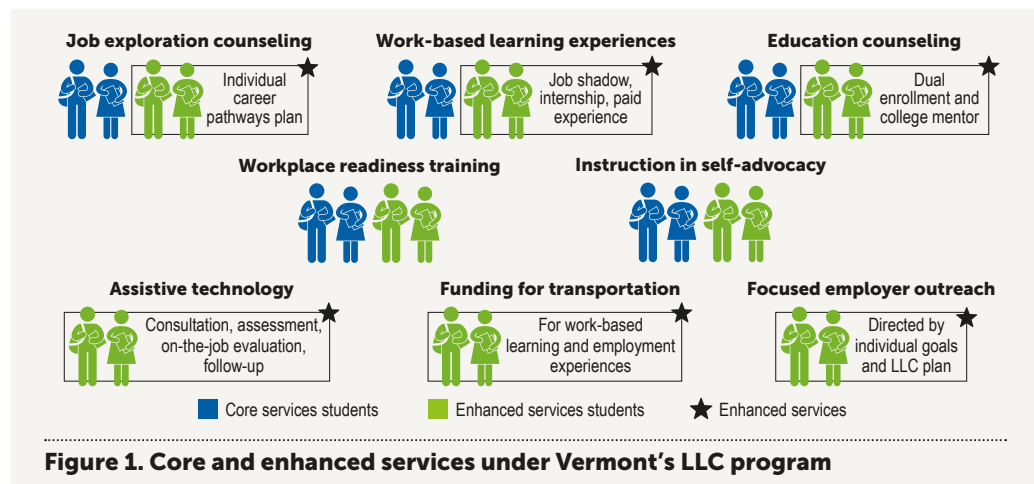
Job exploration counseling

Individual career pathways plan

Work-based learning experiences

Job shadow, internship, paid experience

Education counseling

Dual enrollment and college mentor

Workplace readiness training

Instruction in self-advocacy

Assistive technology

Consultation, assessment, on-the-job evaluation, follow-up

Funding for transportation

For work-based learning and employment experiences

Focused employer outreach

Directed by individual goals and LLC plan

Core services students

Enhanced services students

Enhanced services

Figure 1. Core and enhanced services under Vermont's LLC program